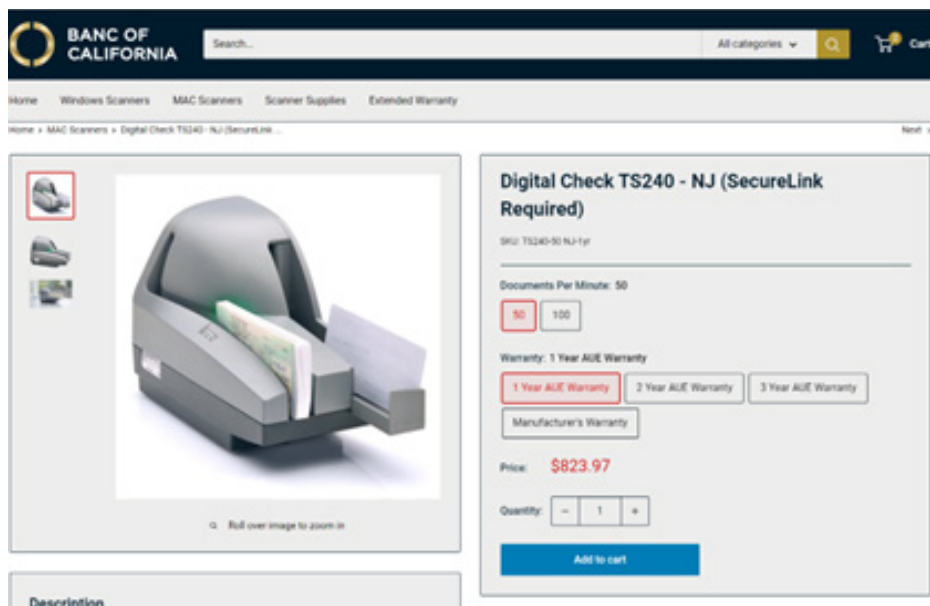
BANC OF CALIFORNIA

Search...

All categories

Cart

Home Windows Scanners MAC Scanners Scanner Supplies Extended Warranty

Home › MAC Scanners › Digital Check TS240 - NJ (SecureLink ...

Next

Digital Check TS240 - NJ (SecureLink Required)

SKU: TS240-50 NJ-1yr

Documents Per Minute: 50

50

100

Warranty: 1 Year AUE Warranty

1 Year AUE Warranty

2 Year AUE Warranty

3 Year AUE Warranty

Manufacturer's Warranty

Price: $823.97

Quantity: − 1 +

Add to cart

Roll over image to zoom in

Description